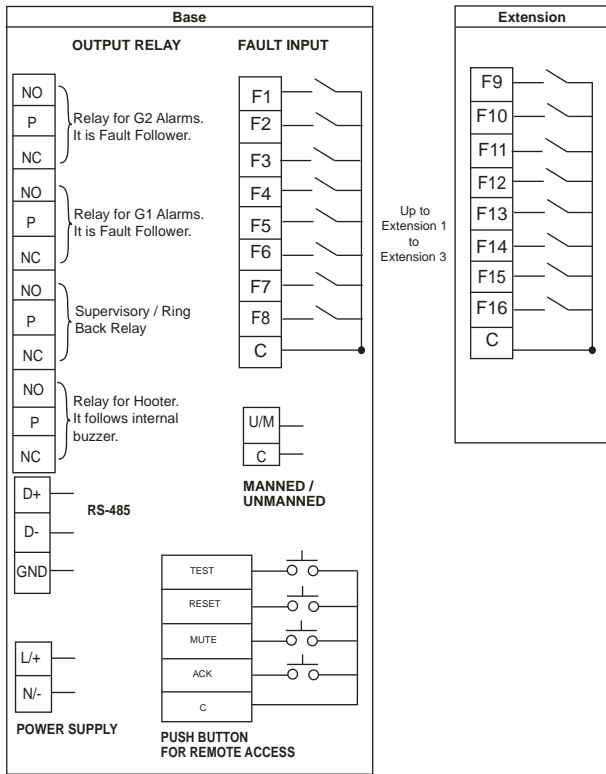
Base

OUTPUT RELAY

FAULT INPUT

NO
P
NC

Relay for G2 Alarms. It is Fault Follower.

NO
P
NC

Relay for G1 Alarms. It is Fault Follower.

NO
P
NC

Supervisory / Ring Back Relay

NO
P
NC

Relay for Hooter. It follows internal buzzer.

D+
D-
GND

RS-485

L/+
N/-

POWER SUPPLY

F1
F2
F3
F4
F5
F6
F7
F8
C

U/M
C

MANNED / UNMANNED

TEST
RESET
MUTE
ACK
C

PUSH BUTTON FOR REMOTE ACCESS

Up to Extension 1 to Extension 3

Extension

F9
F10
F11
F12
F13
F14
F15
F16
C